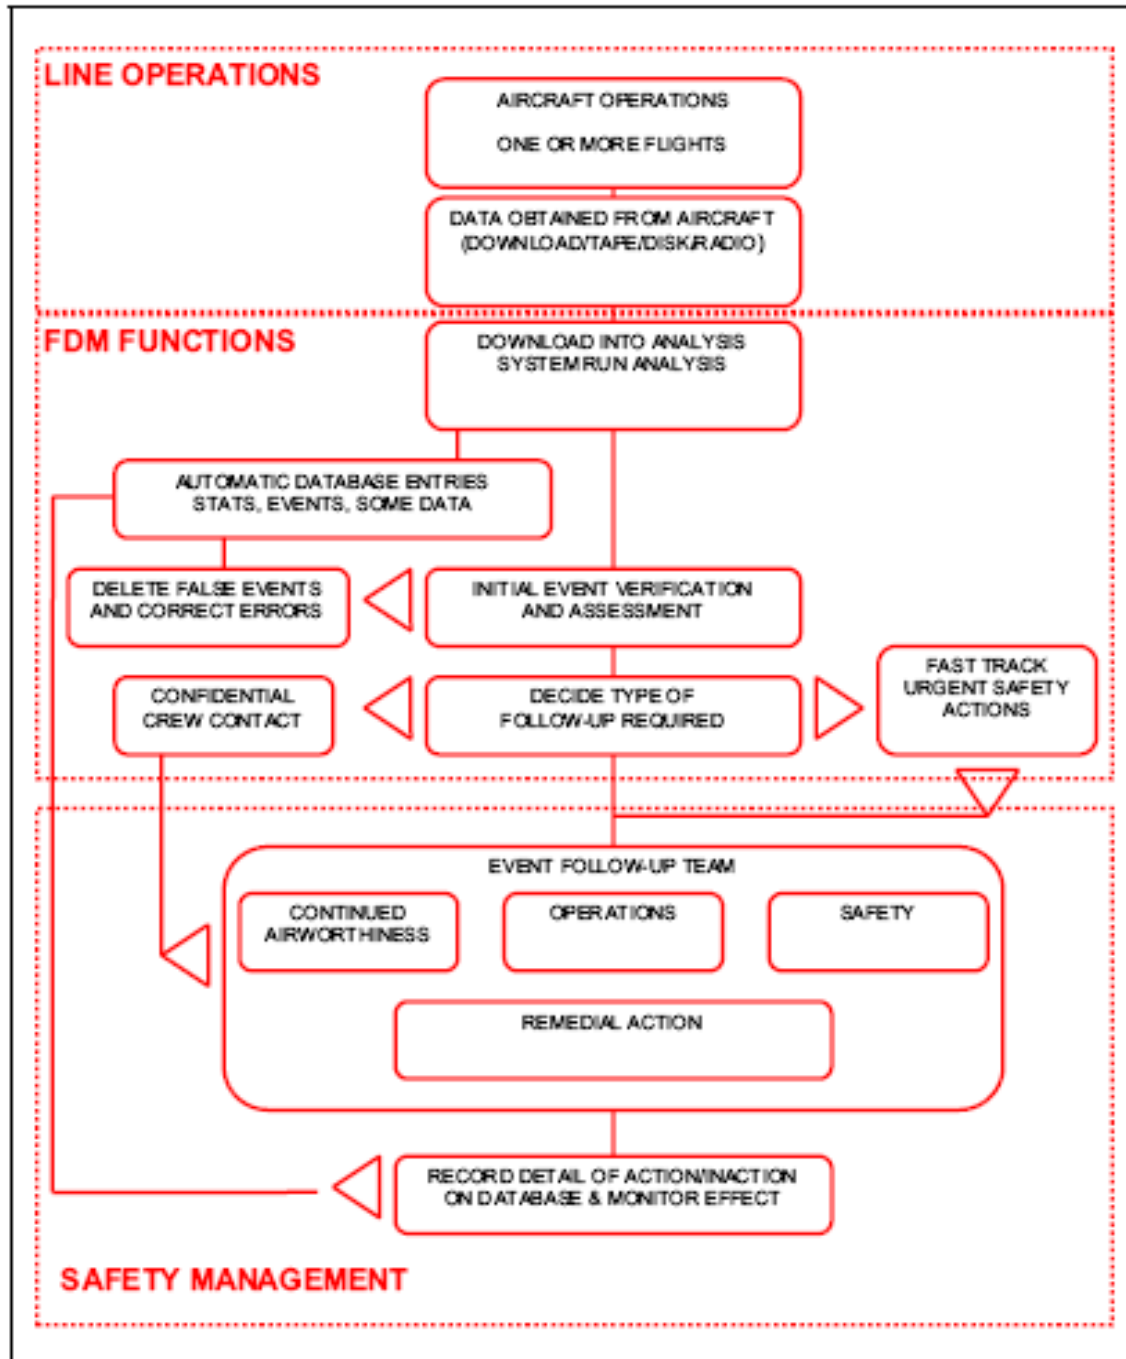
LINE OPERATIONS

AIRCRAFT OPERATIONS

ONE OR MORE FLIGHTS

DATA OBTAINED FROM AIRCRAFT (DOWNLOAD/TAPE/DISK/RADIO)

FDM FUNCTIONS

DOWNLOAD INTO ANALYSIS SYSTEM RUN ANALYSIS

AUTOMATIC DATABASE ENTRIES STATS, EVENTS, SOME DATA

DELETE FALSE EVENTS AND CORRECT ERRORS

INITIAL EVENT VERIFICATION AND ASSESSMENT

CONFIDENTIAL CREW CONTACT

DECIDE TYPE OF FOLLOW-UP REQUIRED

FAST TRACK URGENT SAFETY ACTIONS

EVENT FOLLOW-UP TEAM

CONTINUED AIRWORTHINESS

OPERATIONS

SAFETY

REMEDIAL ACTION

RECORD DETAIL OF ACTION/INACTION ON DATABASE & MONITOR EFFECT

SAFETY MANAGEMENT